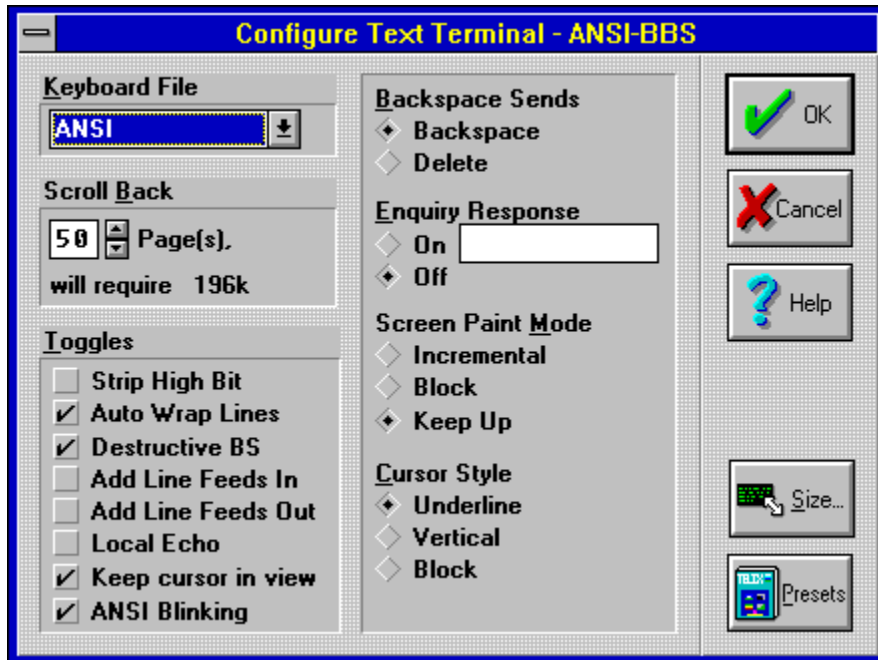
Configure Text Terminal - ANSI-BBS

Keyboard File
ANSI

Scroll Back
50 Page(s),
will require 196k

Toggles
Strip High Bit
✓ Auto Wrap Lines
✓ Destructive BS
Add Line Feeds In
Add Line Feeds Out
Local Echo
✓ Keep cursor in view
✓ ANSI Blinking

Backspace Sends
Backspace
Delete

Enquiry Response
On
Off

Screen Paint Mode
Incremental
Block
Keep Up

Cursor Style
Underline
Vertical
Block

OK
Cancel
Help
Size...
TELIX
Presets